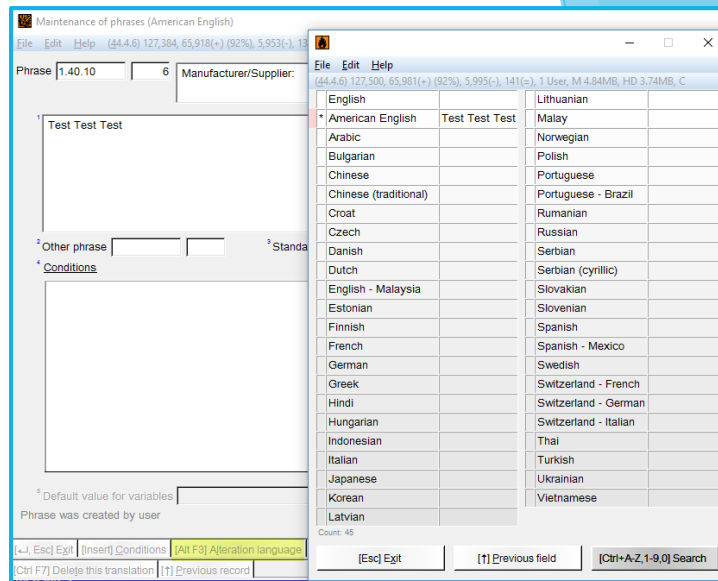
Maintenance of phrases (American English)

File Edit Help (44.4.6) 127,384, 65,918(+) (92%), 5,953(-), 13

Phrase 1.40.10 6 Manufacturer/Supplier:

¹ Test Test Test

² Other phrase ³ Standa

⁴ Conditions

⁵ Default value for variables

Phrase was created by user

[↵, Esc] Exit [Insert] Conditions [Alt F3] Alteration language

[Ctrl F7] Delete this translation [↑] Previous record

File Edit Help

(44.4.6) 127,500, 65,981(+) (92%), 5,995(-), 141(=), 1 User, M 4.84MB, HD 3.74MB, C

| | | | | |
|---|---|---|---|---|
| | English | | Lithuanian | |
| * | American English | Test Test Test | Malay | |
| | Arabic | | Norwegian | |
| | Bulgarian | | Polish | |
| | Chinese | | Portuguese | |
| | Chinese (traditional) | | Portuguese - Brazil | |
| | Croat | | Rumanian | |
| | Czech | | Russian | |
| | Danish | | Serbian | |
| | Dutch | | Serbian (cyrillic) | |
| | English - Malaysia | | Slovakian | |
| | Estonian | | Slovenian | |
| | Finnish | | Spanish | |
| | French | | Spanish - Mexico | |
| | German | | Swedish | |
| | Greek | | Switzerland - French | |
| | Hindi | | Switzerland - German | |
| | Hungarian | | Switzerland - Italian | |
| | Indonesian | | Thai | |
| | Italian | | Turkish | |
| | Japanese | | Ukrainian | |
| | Korean | | Vietnamese | |
| | Latvian | | | |

Count: 45

[Esc] Exit [↑] Previous field [Ctrl+A-Z,1-9,0] Search